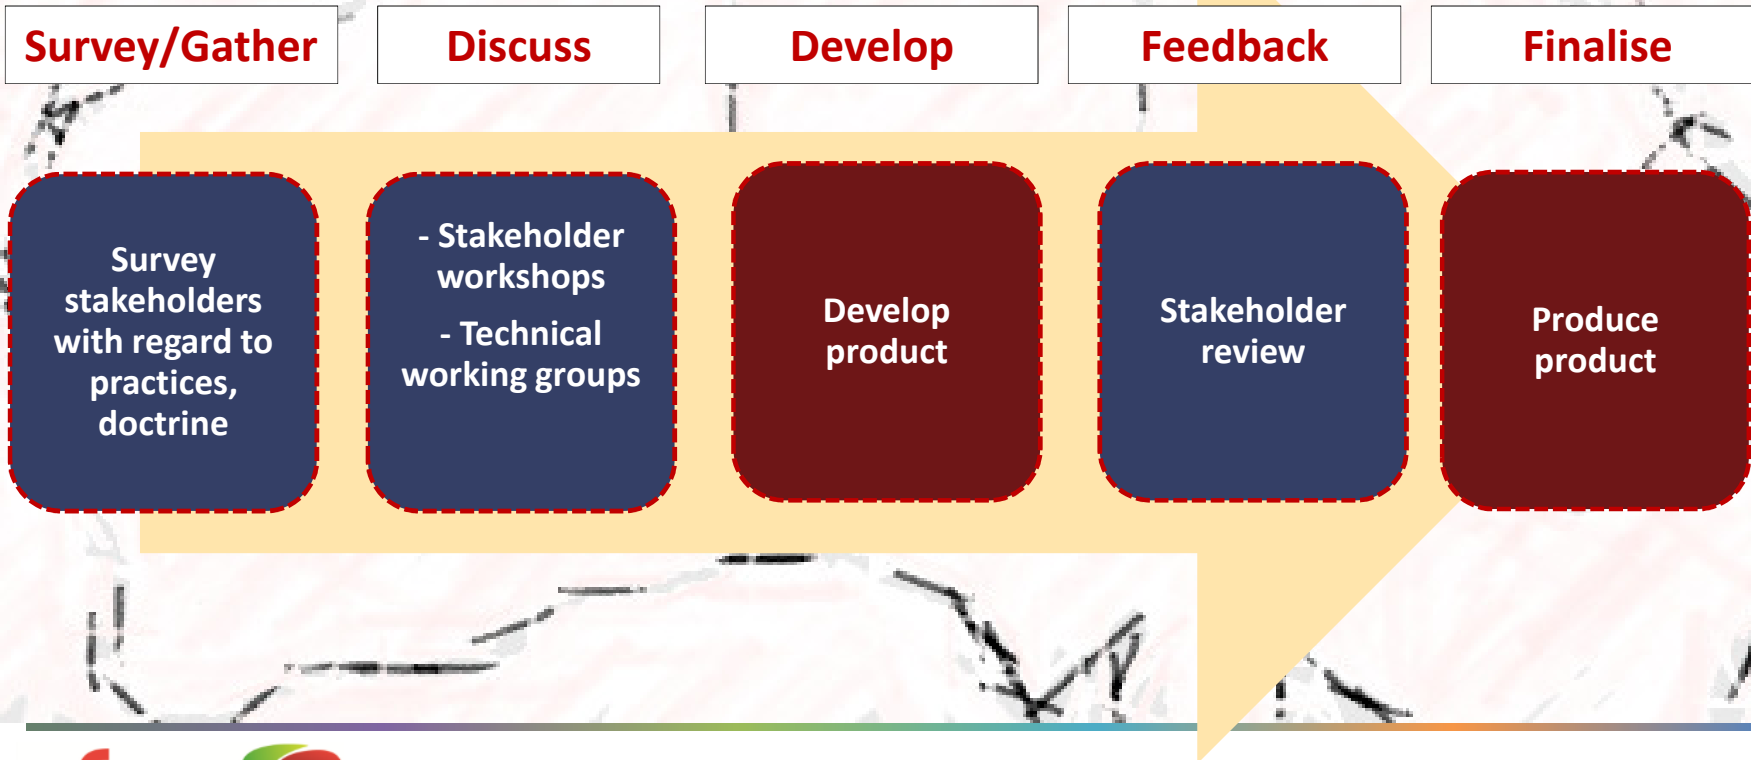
Survey/Gather

Discuss

Develop

Feedback

Finalise

Survey stakeholders with regard to practices, doctrine

- Stakeholder workshops

- Technical working groups

Develop product

Stakeholder review

Produce product